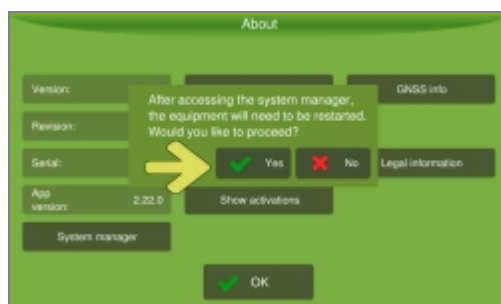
About

Version:

Revision:

Serial:

App version: 2.22.0

System manager

GNSS info

After accessing the system manager, the equipment will need to be restarted. Would you like to proceed?

Yes

No

Legal information

Show activations

OK